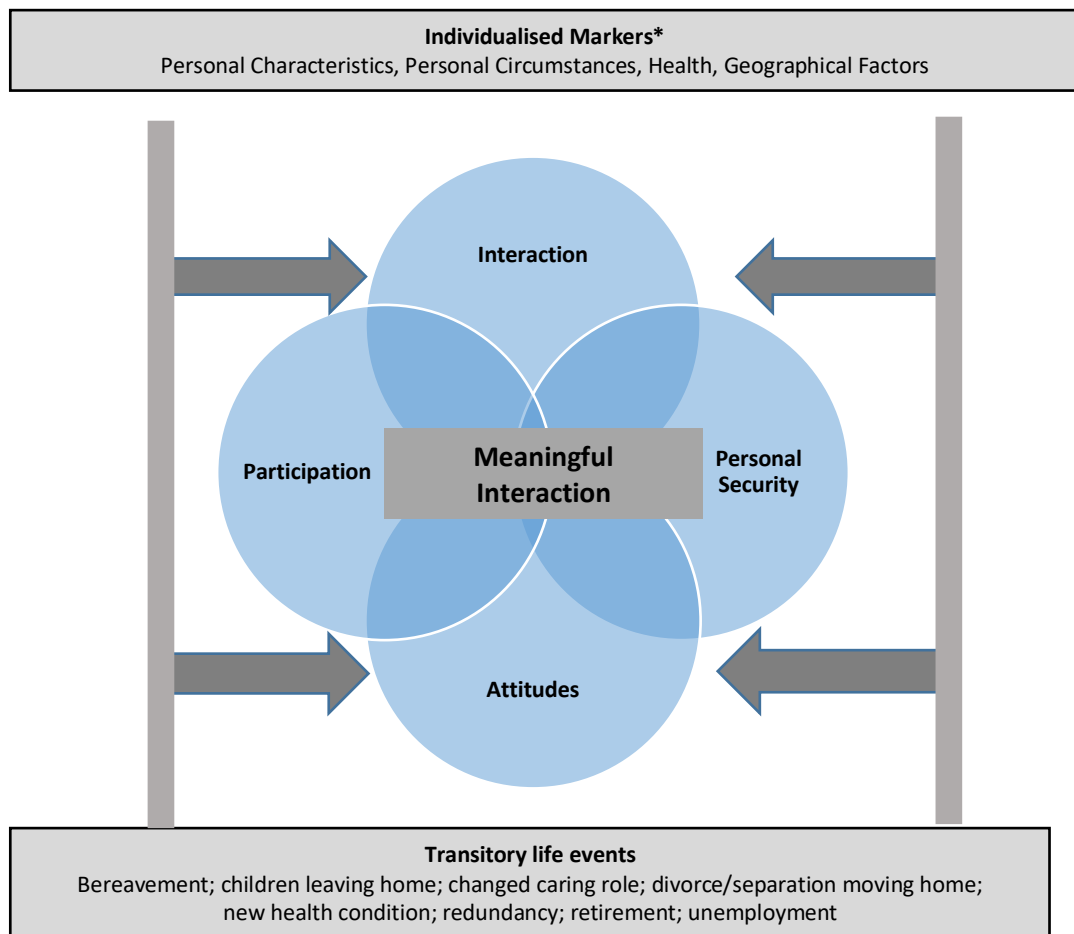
**Individualised Markers***
Personal Characteristics, Personal Circumstances, Health, Geographical Factors

Interaction

Participation

Meaningful Interaction

Personal Security

Attitudes

**Transitory life events**
Bereavement; children leaving home; changed caring role; divorce/separation moving home; new health condition; redundancy; retirement; unemployment